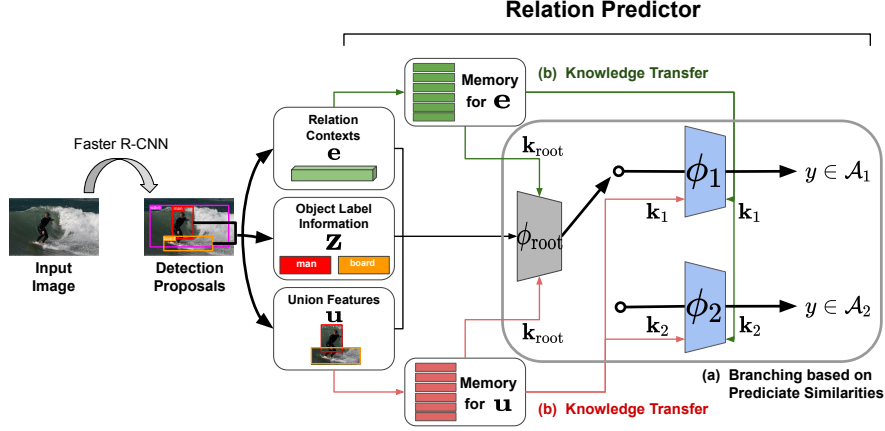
Relation Predictor

Faster R-CNN

Input Image

Detection Proposals

Relation Contexts
$\mathbf{e}$

Object Label Information
$\mathbf{z}$
man board

Union Features
$\mathbf{u}$

Memory for $\mathbf{e}$

(b) Knowledge Transfer

$\mathbf{k}_{\text{root}}$

$\phi_{\text{root}}$

$\mathbf{k}_{\text{root}}$

$\mathbf{k}_1$

$\phi_1$

$y \in \mathcal{A}_1$

$\mathbf{k}_1$

$\mathbf{k}_2$

$\phi_2$

$y \in \mathcal{A}_2$

$\mathbf{k}_2$

Memory for $\mathbf{u}$

(b) Knowledge Transfer

(a) Branching based on Prediciate Similarities